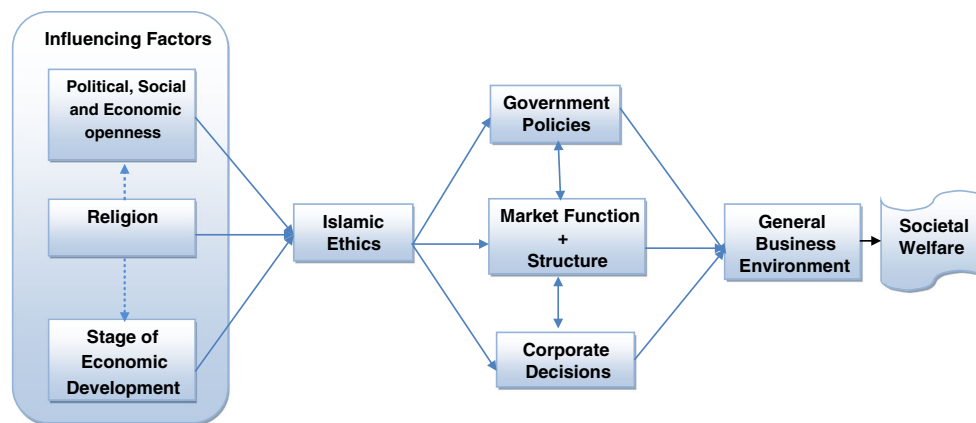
Influencing Factors

Political, Social and Economic openness

Religion

Stage of Economic Development

Islamic Ethics

Government Policies

Market Function + Structure

Corporate Decisions

General Business Environment

Societal Welfare